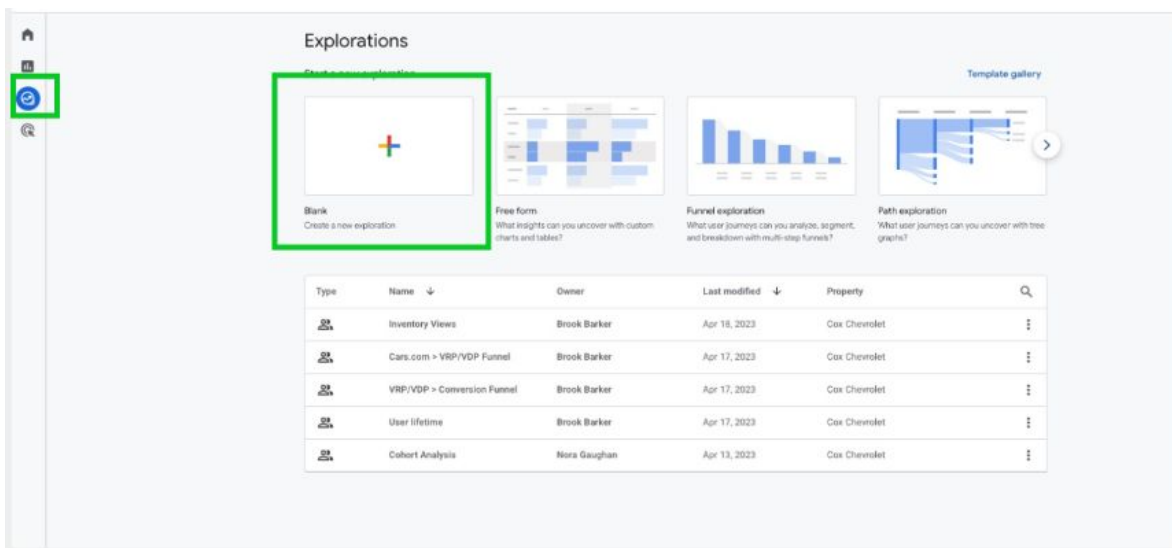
Explorations

Start a new exploration

Template gallery

Blank
Create a new exploration

Free form
What insights can you uncover with custom charts and tables?

Funnel exploration
What user journeys can you analyze, segment, and breakdown with multi-step funnels?

Path exploration
What user journeys can you uncover with tree graphs?

| Type | Name | Owner | Last modified | Property |
|---|---|---|---|---|
| | Inventory Views | Brook Barker | Apr 18, 2023 | Cox Chevrolet |
| | Cars.com > VRP/VDP Funnel | Brook Barker | Apr 17, 2023 | Cox Chevrolet |
| | VRP/VDP > Conversion Funnel | Brook Barker | Apr 17, 2023 | Cox Chevrolet |
| | User lifetime | Brook Barker | Apr 17, 2023 | Cox Chevrolet |
| | Cohort Analysis | Nora Gaughan | Apr 13, 2023 | Cox Chevrolet |